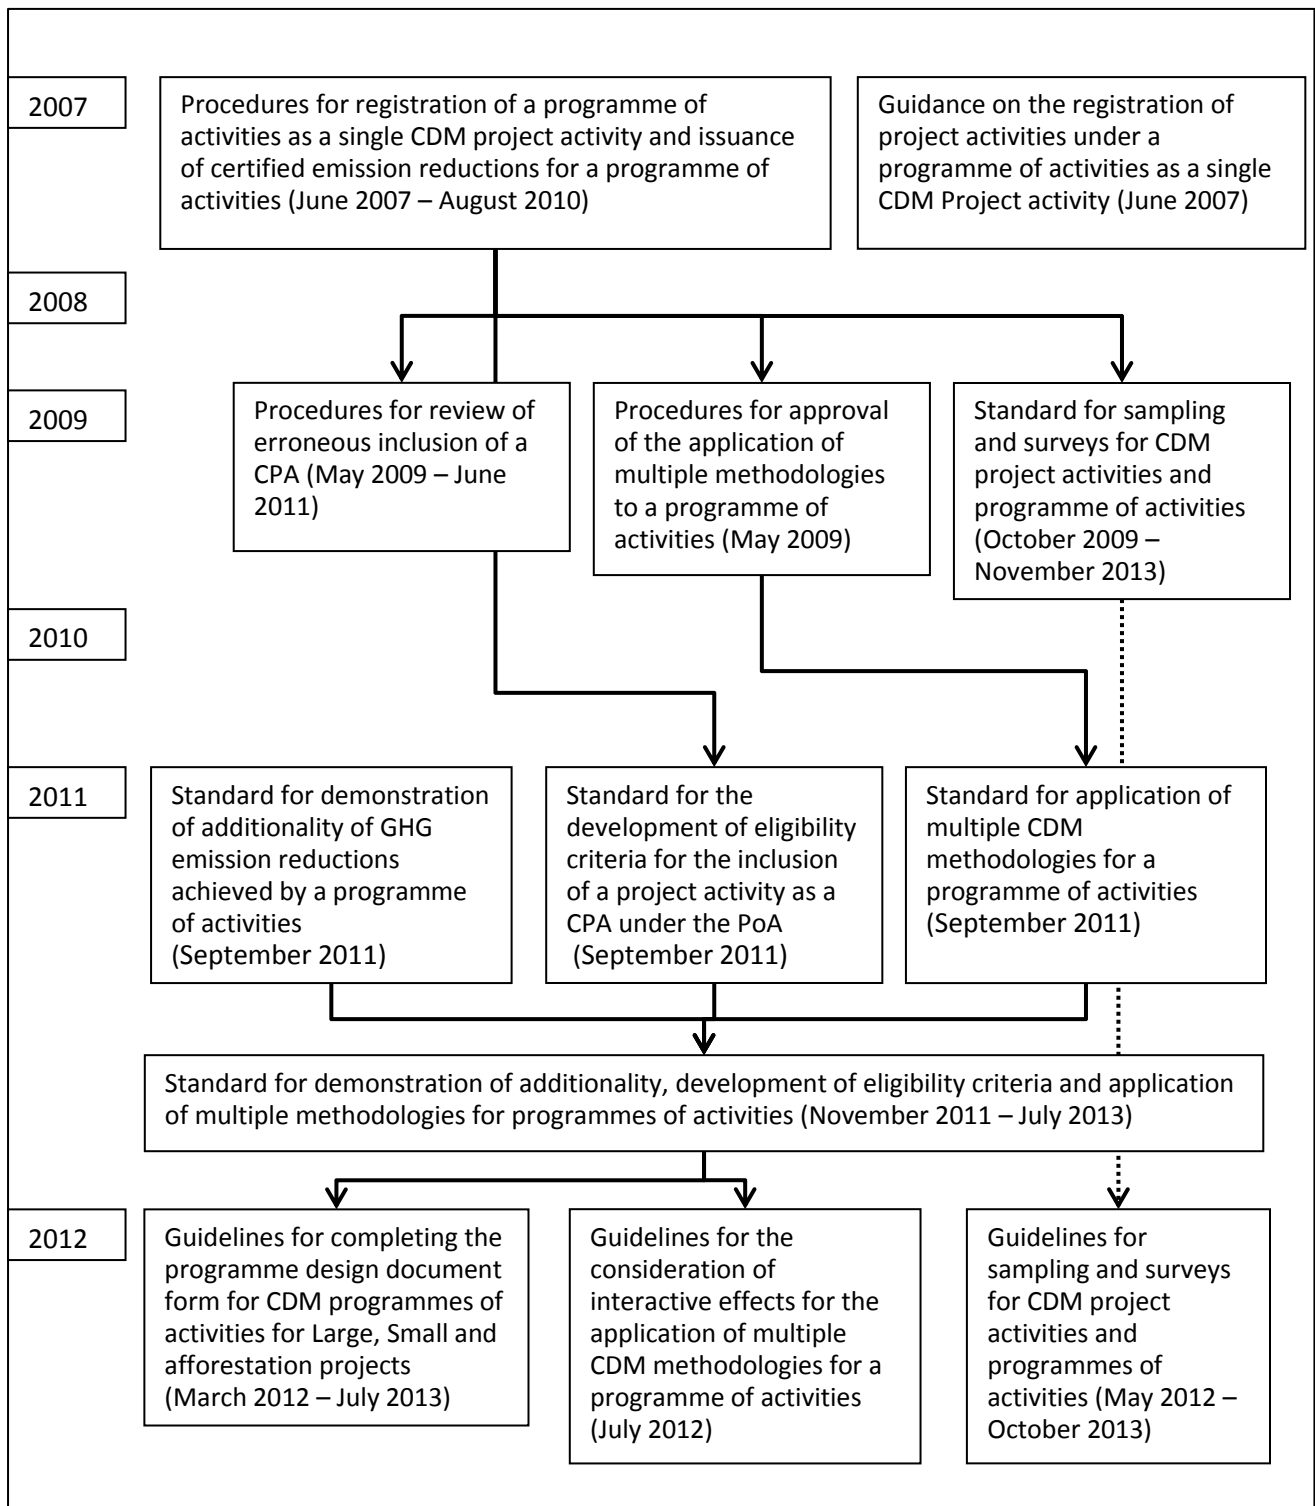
2007

Procedures for registration of a programme of activities as a single CDM project activity and issuance of certified emission reductions for a programme of activities (June 2007 – August 2010)

Guidance on the registration of project activities under a programme of activities as a single CDM Project activity (June 2007)

2008

2009

Procedures for review of erroneous inclusion of a CPA (May 2009 – June 2011)

Procedures for approval of the application of multiple methodologies to a programme of activities (May 2009)

Standard for sampling and surveys for CDM project activities and programme of activities (October 2009 – November 2013)

2010

2011

Standard for demonstration of additionality of GHG emission reductions achieved by a programme of activities (September 2011)

Standard for the development of eligibility criteria for the inclusion of a project activity as a CPA under the PoA (September 2011)

Standard for application of multiple CDM methodologies for a programme of activities (September 2011)

Standard for demonstration of additionality, development of eligibility criteria and application of multiple methodologies for programmes of activities (November 2011 – July 2013)

2012

Guidelines for completing the programme design document form for CDM programmes of activities for Large, Small and afforestation projects (March 2012 – July 2013)

Guidelines for the consideration of interactive effects for the application of multiple CDM methodologies for a programme of activities (July 2012)

Guidelines for sampling and surveys for CDM project activities and programmes of activities (May 2012 – October 2013)